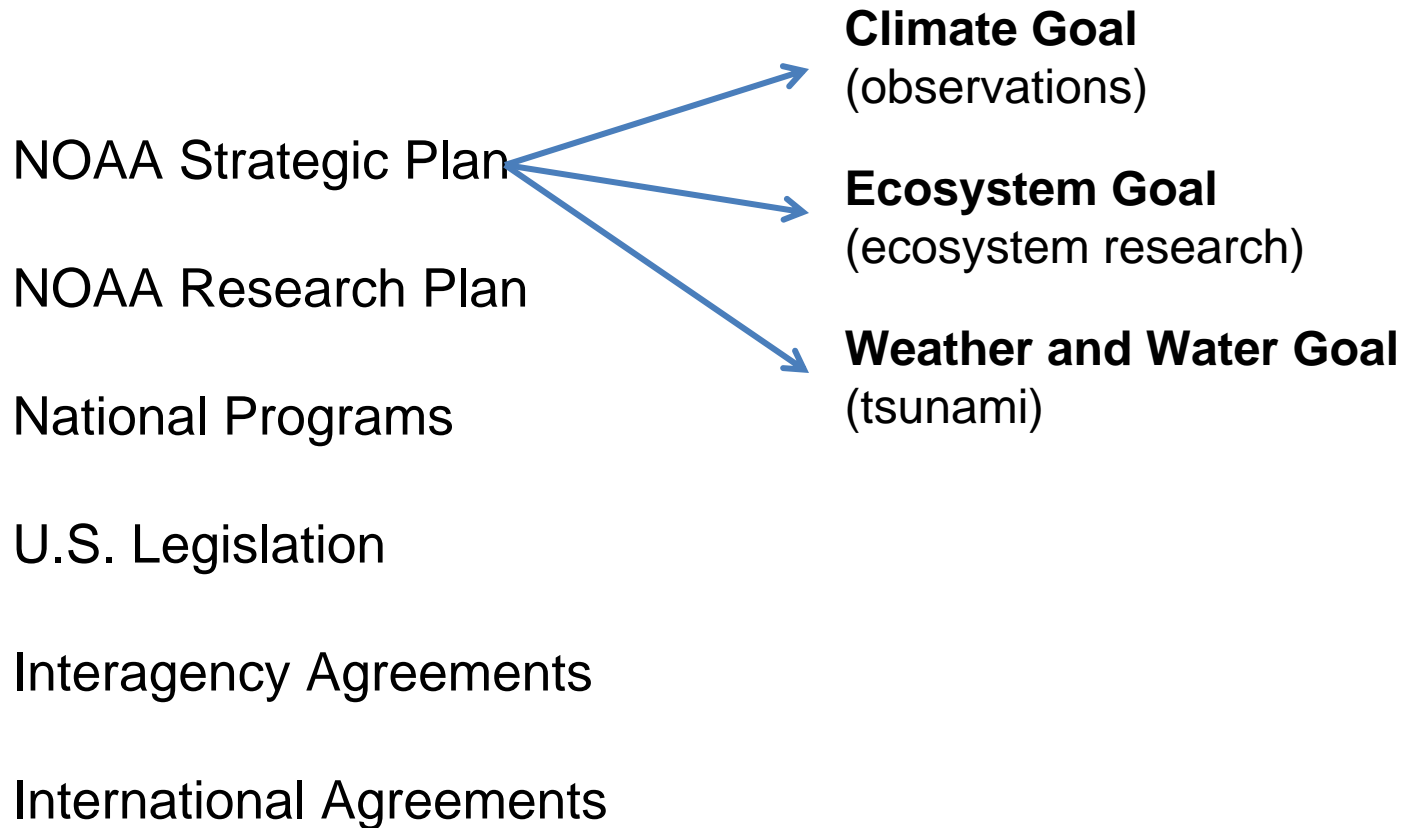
NOAA Strategic Plan

NOAA Research Plan

National Programs

U.S. Legislation

Interagency Agreements

International Agreements

**Climate Goal**
(observations)

**Ecosystem Goal**
(ecosystem research)

**Weather and Water Goal**
(tsunami)